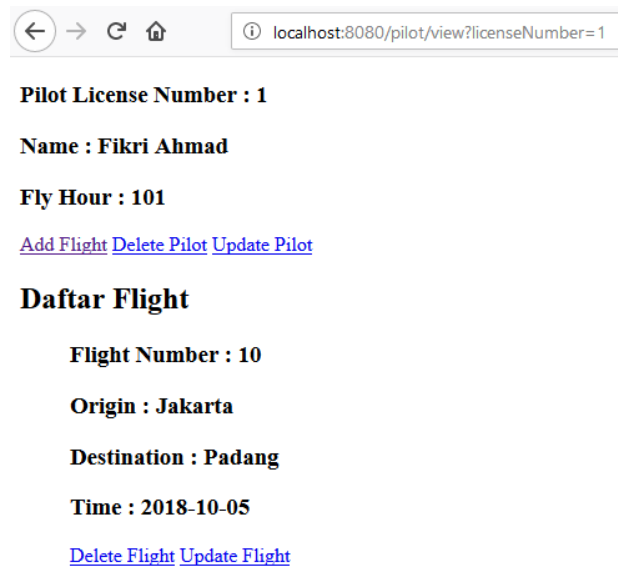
localhost:8080/pilot/view?licenseNumber=1

Pilot License Number : 1

Name : Fikri Ahmad

Fly Hour : 101

Add Flight Delete Pilot Update Pilot

Daftar Flight

Flight Number : 10

Origin : Jakarta

Destination : Padang

Time : 2018-10-05

Delete Flight Update Flight